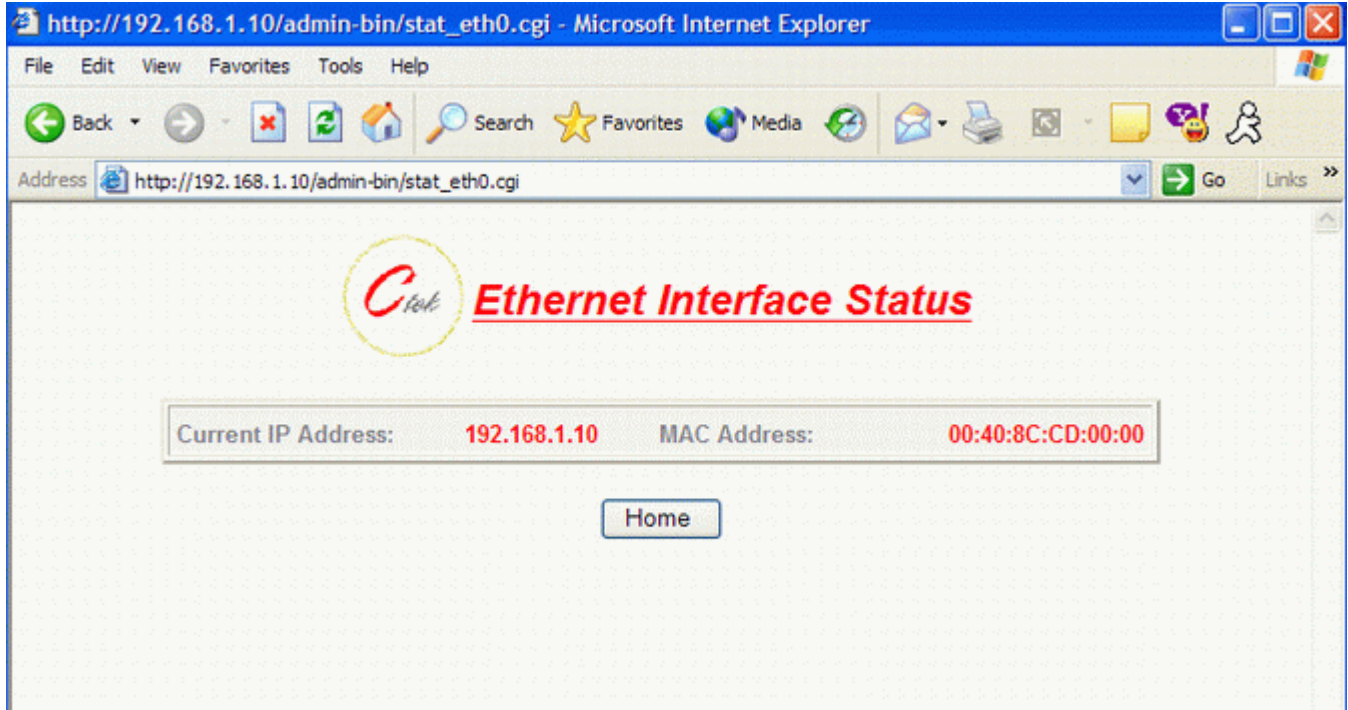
http://192.168.1.10/admin-bin/stat_eth0.cgi - Microsoft Internet Explorer

File Edit View Favorites Tools Help

Back Search Favorites Media

Address http://192.168.1.10/admin-bin/stat_eth0.cgi Go Links

Ctek Ethernet Interface Status

| Current IP Address: | 192.168.1.10 | MAC Address: | 00:40:8C:CD:00:00 |
|---|---|---|---|

Home